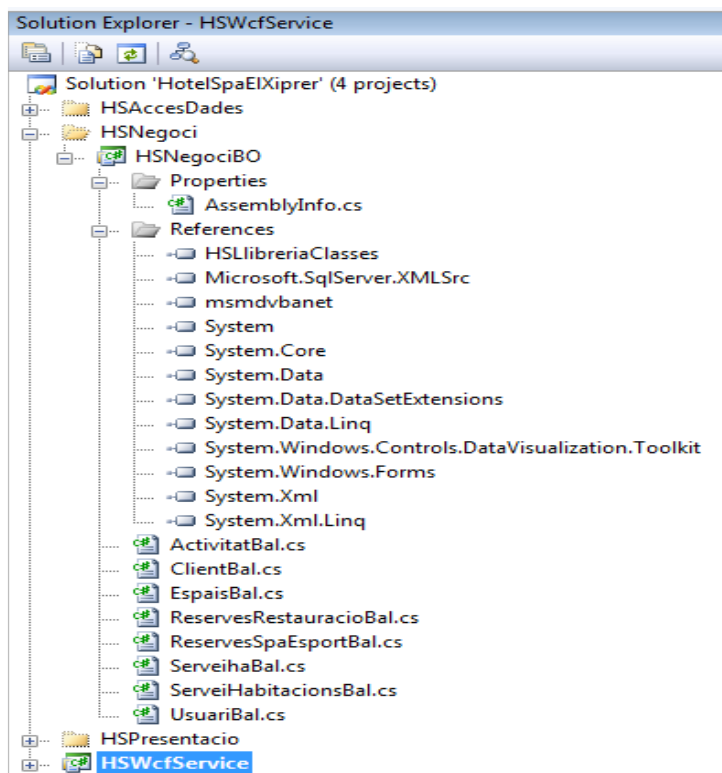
Solution Explorer - HSWcfService

Solution 'HotelSpaElXiprer' (4 projects)
HSAccesDades
HSNegoci
HSNegociBO
Properties
AssemblyInfo.cs
References
HSLlibreriaClasses
Microsoft.SqlServer.XMLSrc
msmdvbanet
System
System.Core
System.Data
System.Data.DataSetExtensions
System.Data.Linq
System.Windows.Controls.DataVisualization.Toolkit
System.Windows.Forms
System.Xml
System.Xml.Linq
ActivitatBal.cs
ClientBal.cs
EspaisBal.cs
ReservesRestauracioBal.cs
ReservesSpaEsportBal.cs
ServeihaBal.cs
ServeiHabitacionsBal.cs
UsuariBal.cs
HSPresentacio
HSWcfService